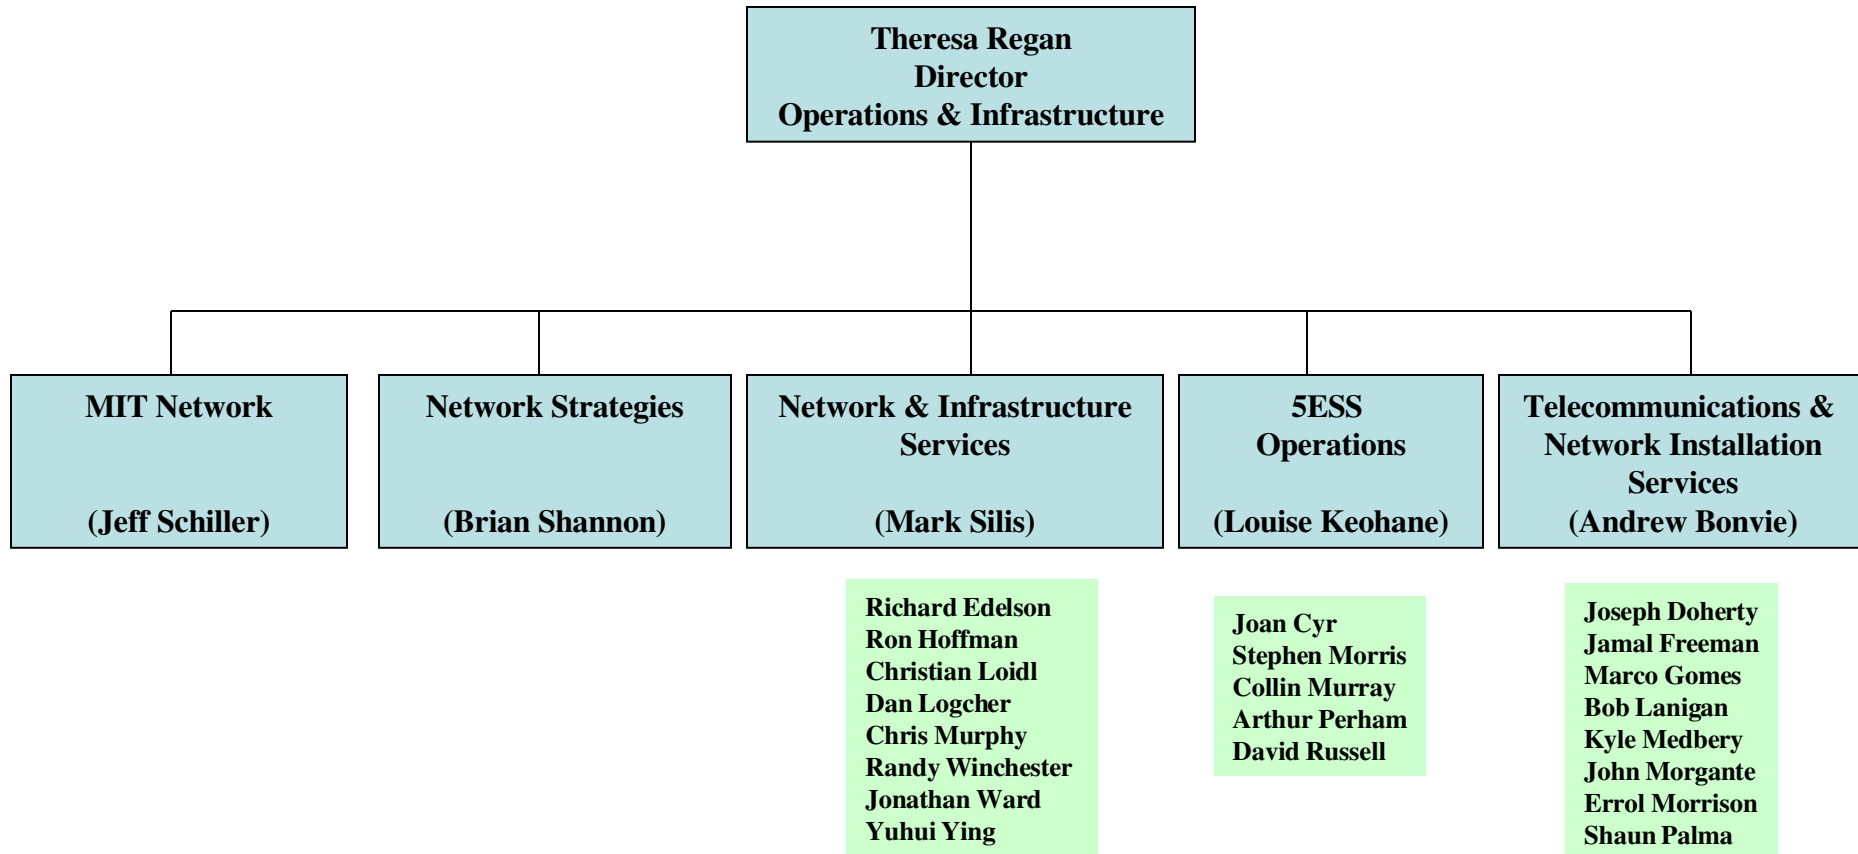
Theresa Regan
Director
Operations & Infrastructure

MIT Network

(Jeff Schiller)

Network Strategies

(Brian Shannon)

Network & Infrastructure Services

(Mark Silis)

5ESS Operations

(Louise Keohane)

Telecommunications & Network Installation Services
(Andrew Bonvie)

Richard Edelson
Ron Hoffman
Christian Loidl
Dan Logcher
Chris Murphy
Randy Winchester
Jonathan Ward
Yuhui Ying

Joan Cyr
Stephen Morris
Collin Murray
Arthur Perham
David Russell

Joseph Doherty
Jamal Freeman
Marco Gomes
Bob Lanigan
Kyle Medbery
John Morgante
Errol Morrison
Shaun Palma